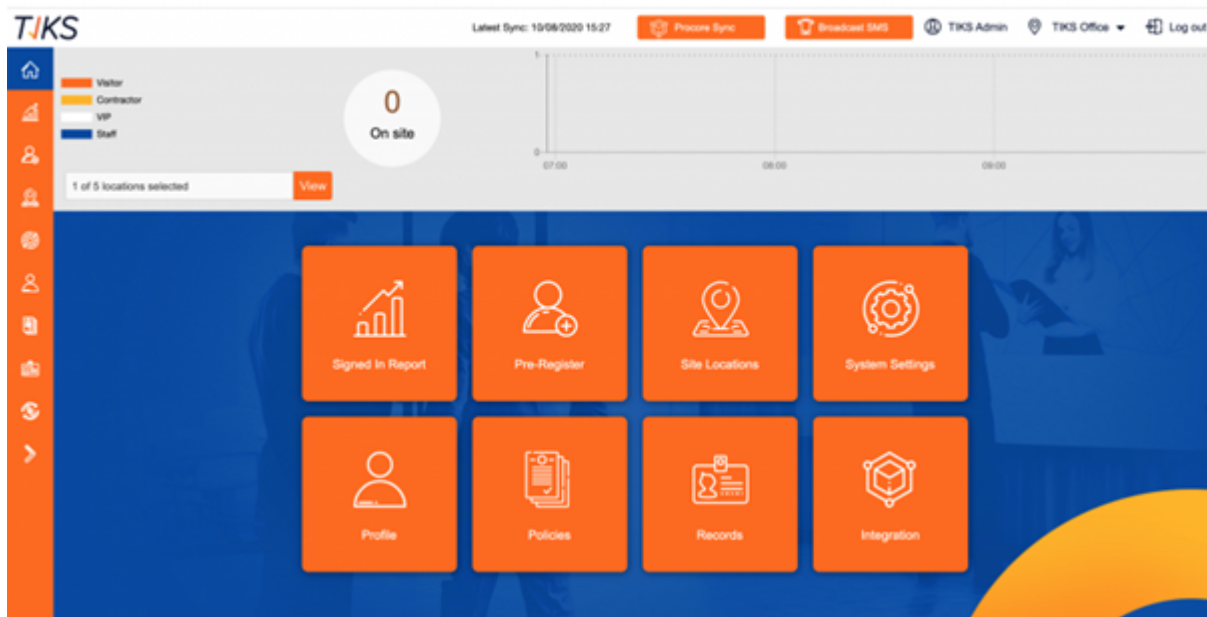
TIKS

Latest Sync: 10/08/2020 15:27

Procore Sync

Broadcast SMS

TIKS Admin

TIKS Office

Log out

Visitor
Contractor
VIP
Staff

0
On site

1 of 5 locations selected

View

1
0
07:00
08:00
09:00

Signed In Report

Pre-Register

Site Locations

System Settings

Profile

Policies

Records

Integration